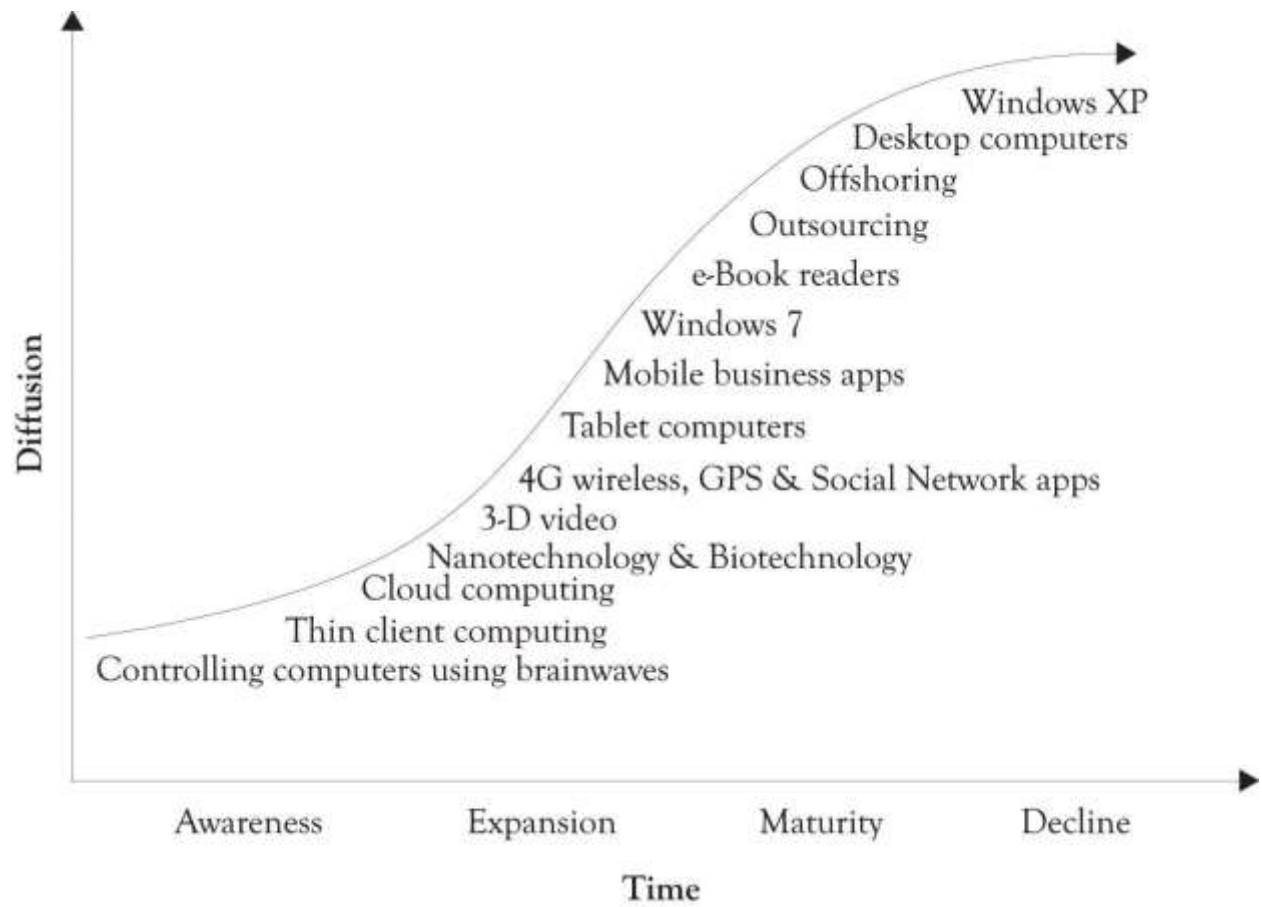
Windows XP
Desktop computers
Offshoring
Outsourcing
e-Book readers
Windows 7
Mobile business apps
Tablet computers
4G wireless, GPS & Social Network apps
3-D video
Nanotechnology & Biotechnology
Cloud computing
Thin client computing
Controlling computers using brainwaves

Diffusion

Awareness
Expansion
Maturity
Decline

Time